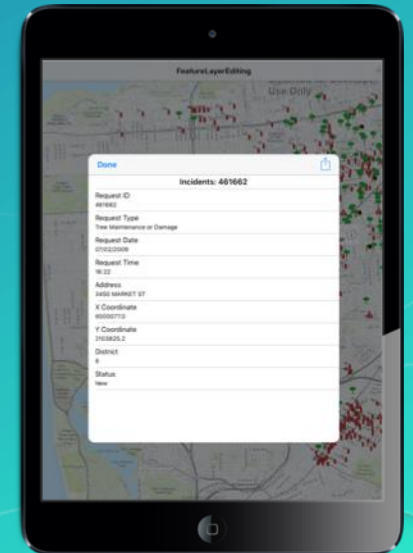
FeatureLayerEditing

Use Only

Done

Incidents: 461662

Request ID
461662

Request Type
Tree Maintenance or Damage

Request Date
07/02/2009

Request Time
18:22

Address
3450 MARKET ST

X Coordinate
6000771.0

Y Coordinate
2103825.2

District
8

Status
New